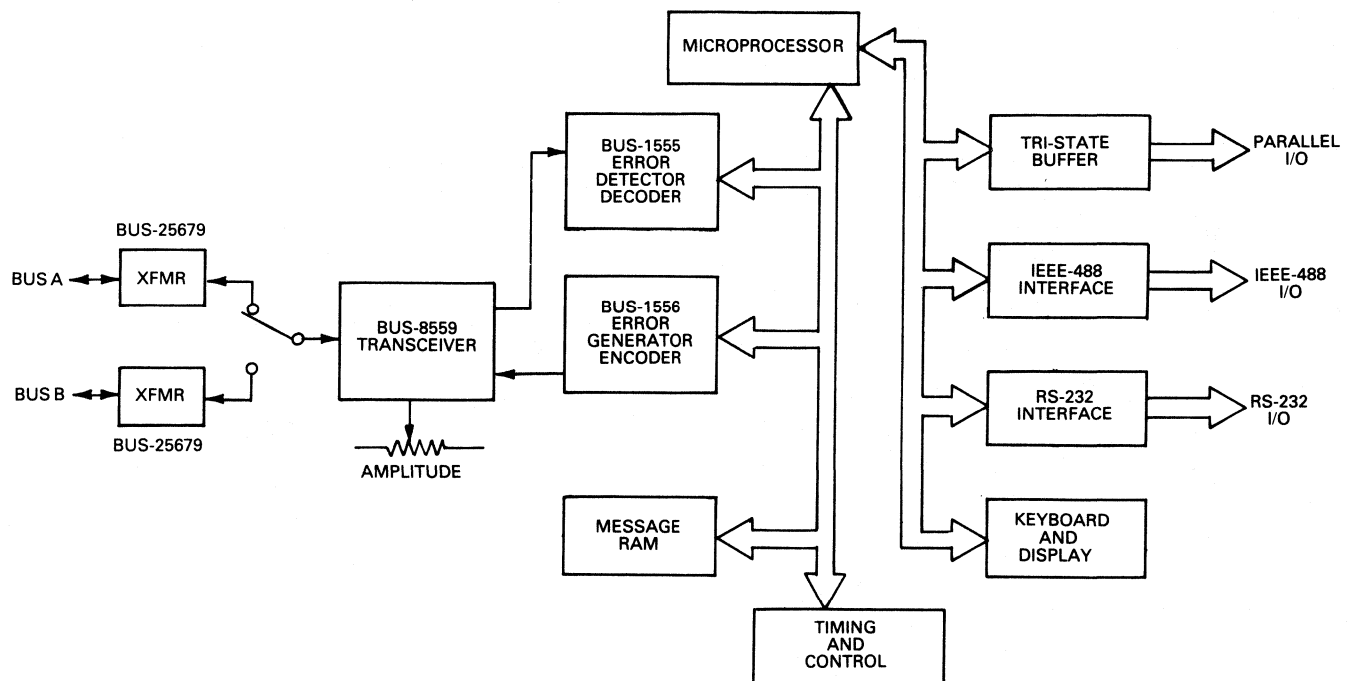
MICROPROCESSOR

BUS-1555 ERROR DETECTOR DECODER

TRI-STATE BUFFER

PARALLEL I/O

BUS-25679

BUS A

XFMR

BUS-8559 TRANSCEIVER

BUS-1556 ERROR GENERATOR ENCODER

IEEE-488 INTERFACE

IEEE-488 I/O

BUS B

XFMR

BUS-25679

AMPLITUDE

RS-232 INTERFACE

RS-232 I/O

MESSAGE RAM

KEYBOARD AND DISPLAY

TIMING AND CONTROL